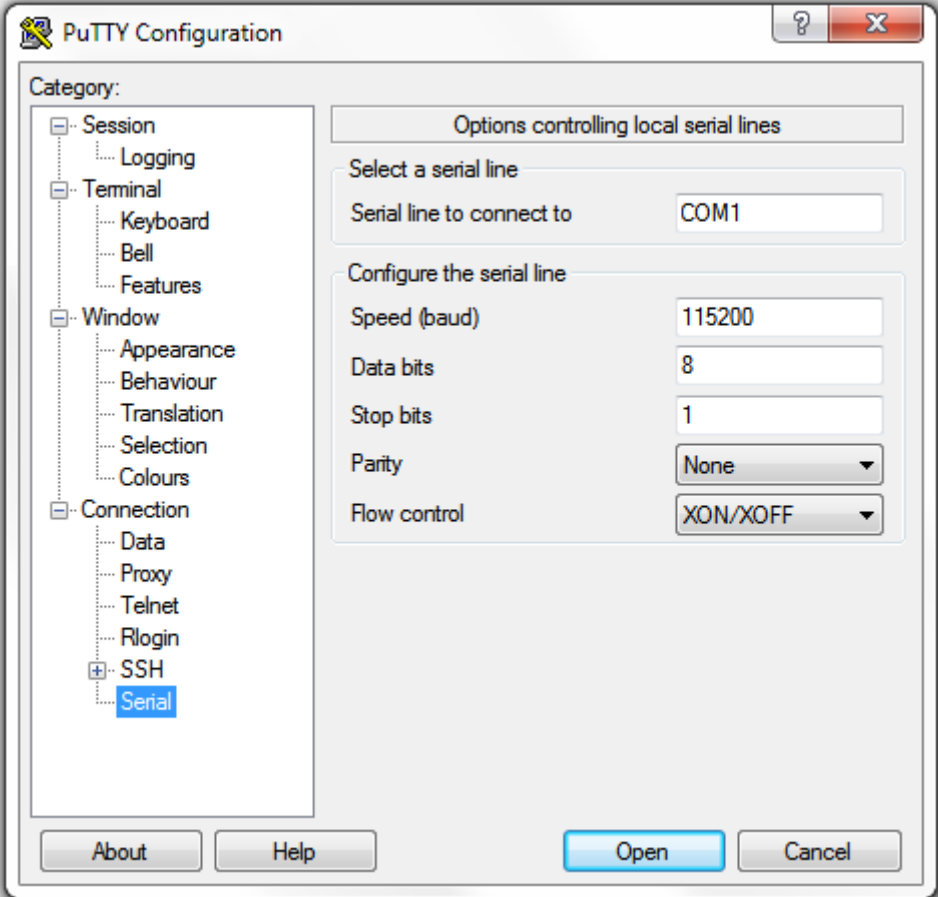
PuTTY Configuration

?

X

Category:

Session
Logging
Terminal
Keyboard
Bell
Features
Window
Appearance
Behaviour
Translation
Selection
Colours
Connection
Data
Proxy
Telnet
Rlogin
SSH
Serial

Options controlling local serial lines

Select a serial line

Serial line to connect to COM1

Configure the serial line

Speed (baud) 115200

Data bits 8

Stop bits 1

Parity None

Flow control XON/XOFF

About

Help

Open

Cancel